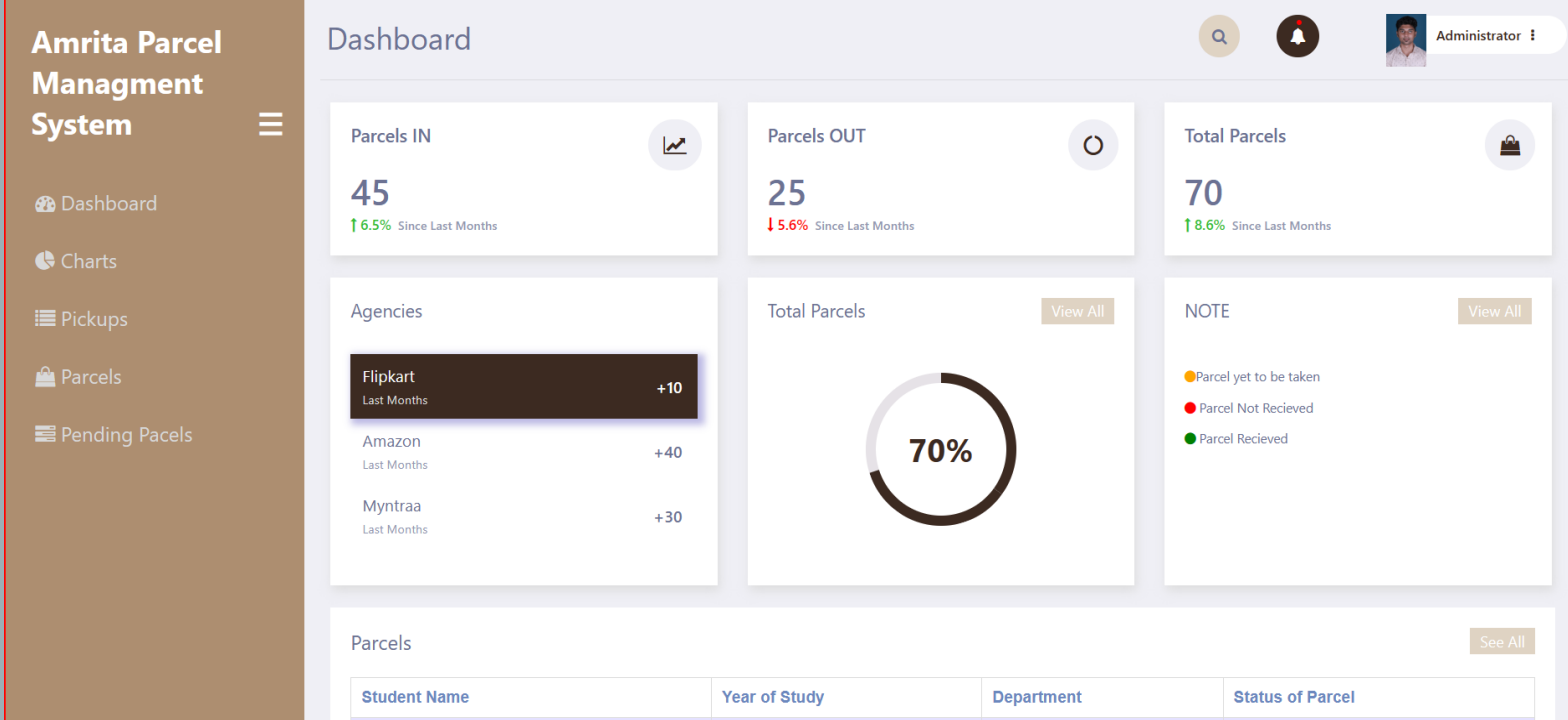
Amrita Parcel Managment System

Dashboard
Charts
Pickups
Parcels
Pending Pacels

Dashboard

Administrator

Parcels IN
45
↑6.5% Since Last Months

Parcels OUT
25
↓5.6% Since Last Months

Total Parcels
70
↑8.6% Since Last Months

Agencies

Flipkart
Last Months
+10

Amazon
Last Months
+40

Myntraa
Last Months
+30

Total Parcels
View All
70%

NOTE
View All
Parcel yet to be taken
Parcel Not Recieved
Parcel Recieved

Parcels
See All

| Student Name | Year of Study | Department | Status of Parcel |
|---|---|---|---|